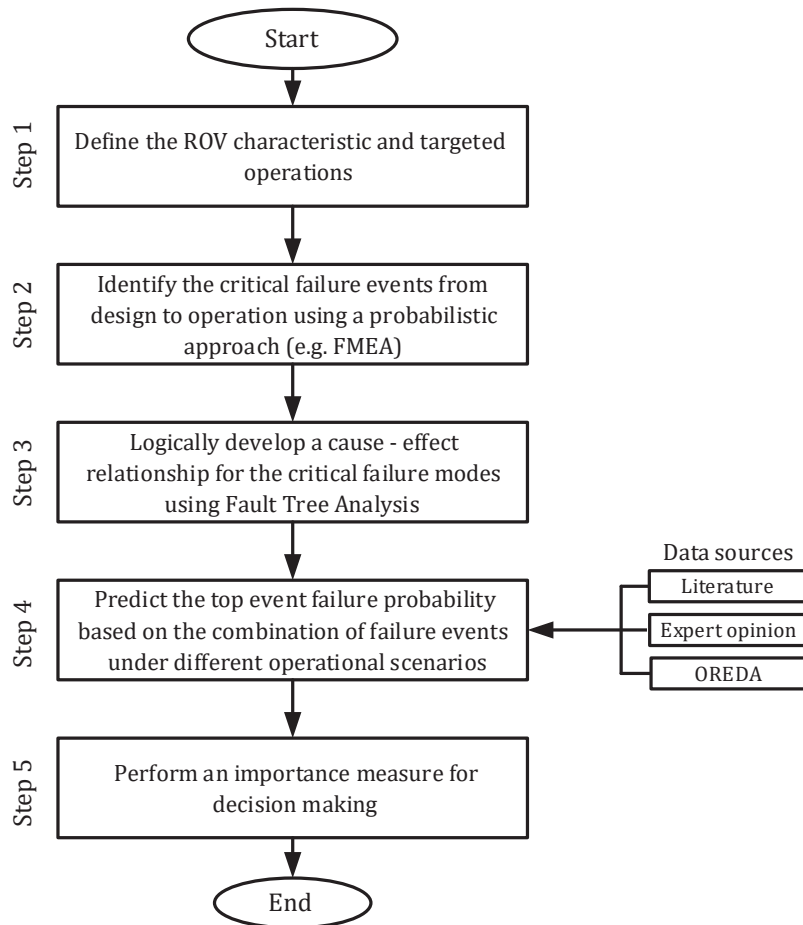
Start

Step 1
Define the ROV characteristic and targeted operations

Step 2
Identify the critical failure events from design to operation using a probabilistic approach (e.g. FMEA)

Step 3
Logically develop a cause - effect relationship for the critical failure modes using Fault Tree Analysis

Step 4
Predict the top event failure probability based on the combination of failure events under different operational scenarios

Data sources
Literature
Expert opinion
OREDA

Step 5
Perform an importance measure for decision making

End